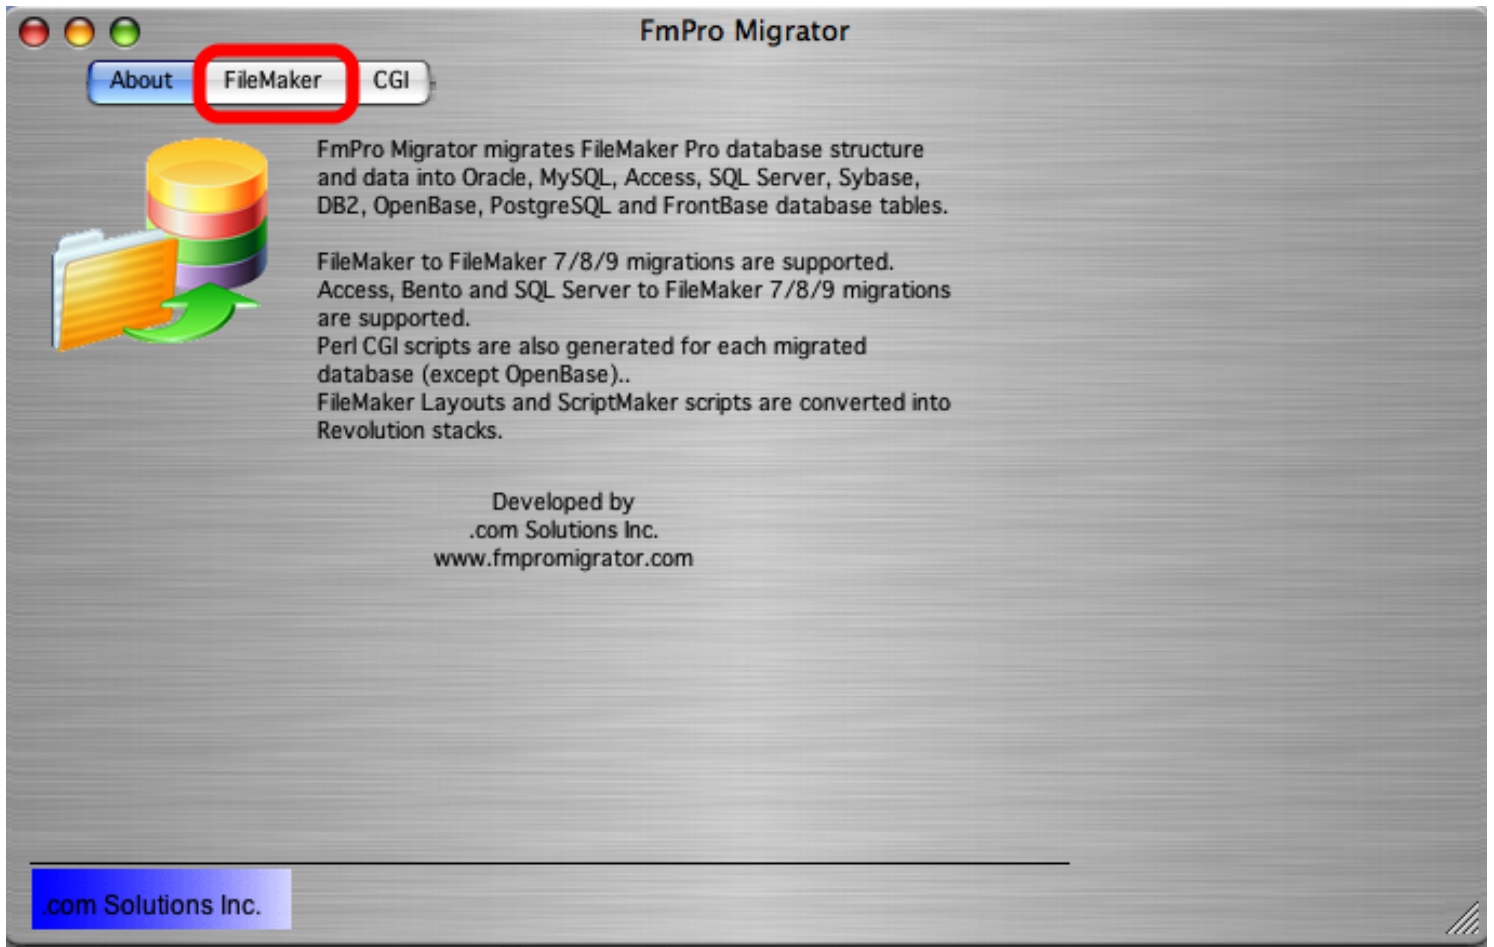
FmPro Migrator

About FileMaker CGI

FmPro Migrator migrates FileMaker Pro database structure and data into Oracle, MySQL, Access, SQL Server, Sybase, DB2, OpenBase, PostgreSQL and FrontBase database tables.

FileMaker to FileMaker 7/8/9 migrations are supported. Access, Bento and SQL Server to FileMaker 7/8/9 migrations are supported.
Perl CGI scripts are also generated for each migrated database (except OpenBase)..
FileMaker Layouts and ScriptMaker scripts are converted into Revolution stacks.

Developed by
.com Solutions Inc.
www.fmpromigrator.com

.com Solutions Inc.